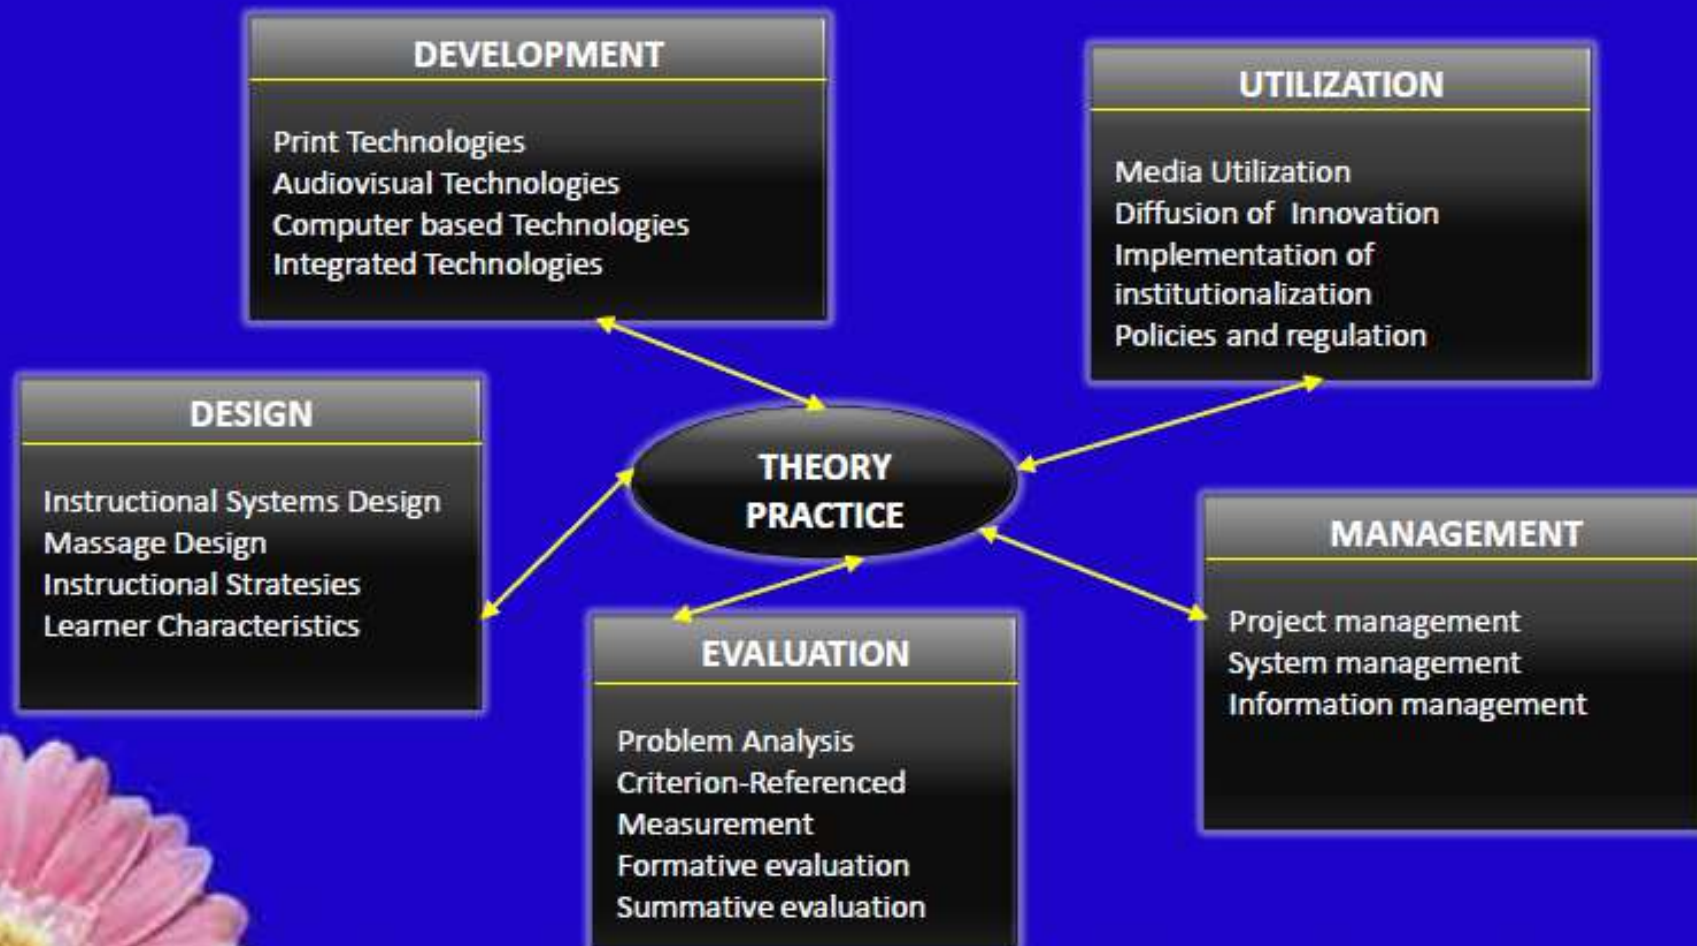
DEVELOPMENT

Print Technologies
Audiovisual Technologies
Computer based Technologies
Integrated Technologies

UTILIZATION

Media Utilization
Diffusion of Innovation
Implementation of institutionalization
Policies and regulation

DESIGN

Instructional Systems Design
Massage Design
Instructional Stratesies
Learner Characteristics

THEORY
PRACTICE

MANAGEMENT

Project management
System management
Information management

EVALUATION

Problem Analysis
Criterion-Referenced
Measurement
Formative evaluation
Summative evaluation